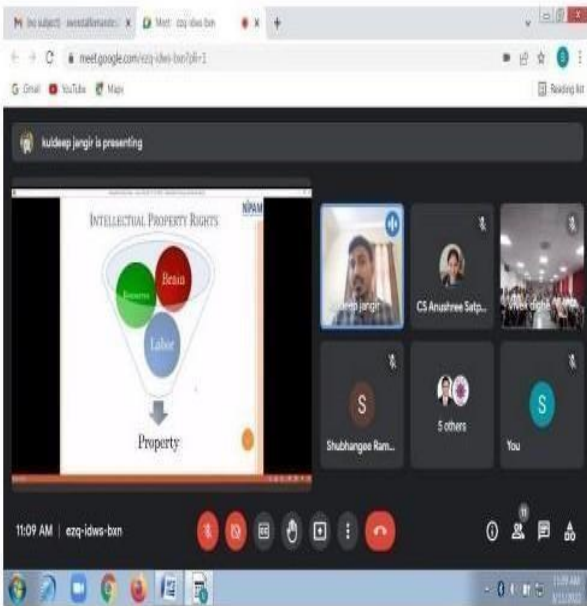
(no subject) · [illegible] ×
Meet - ezq-idws-bxn ×
+
meet.google.com/ezq-idws-bxn?pli=1
Gmail YouTube Maps
Reading list

kuldeep jangir is presenting

INTELLECTUAL PROPERTY RIGHTS
NIPAM
Resources
Brain
Labor
Property

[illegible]deep jangir
CS Anushree Satp...
Vivek digha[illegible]
S
Shubhangee Ram...
5 others
S
You

11:09 AM | ezq-idws-bxn
11
11:09 AM
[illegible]